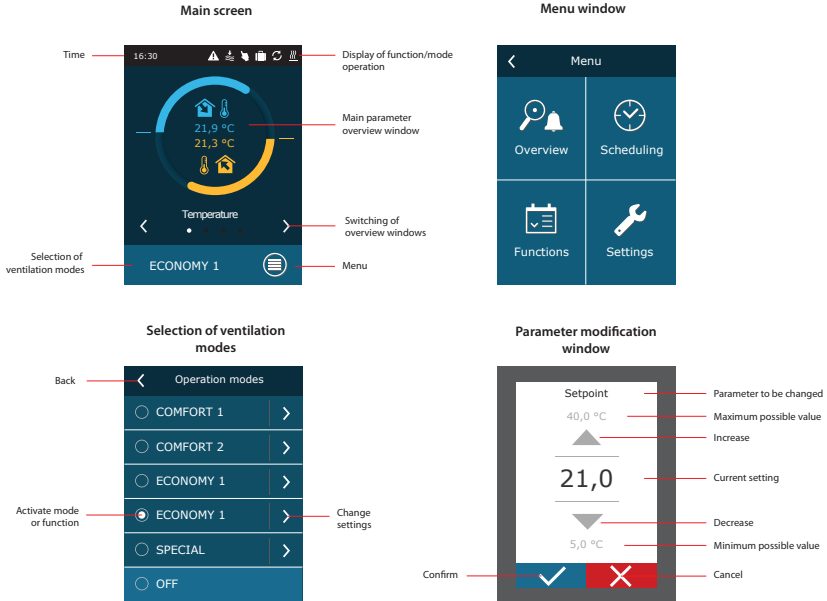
Main screen

Time

16:30

Display of function/mode operation

21,9 °C
21,3 °C

Main parameter overview window

Temperature

Switching of overview windows

Selection of ventilation modes

ECONOMY 1

Menu

Menu window

Menu

Overview

Scheduling

Functions

Settings

Selection of ventilation modes

Back

Operation modes

COMFORT 1

COMFORT 2

ECONOMY 1

Activate mode or function

ECONOMY 1

Change settings

SPECIAL

OFF

Parameter modification window

Setpoint

Parameter to be changed

40,0 °C

Maximum possible value

Increase

21,0

Current setting

Decrease

5,0 °C

Minimum possible value

Confirm

Cancel